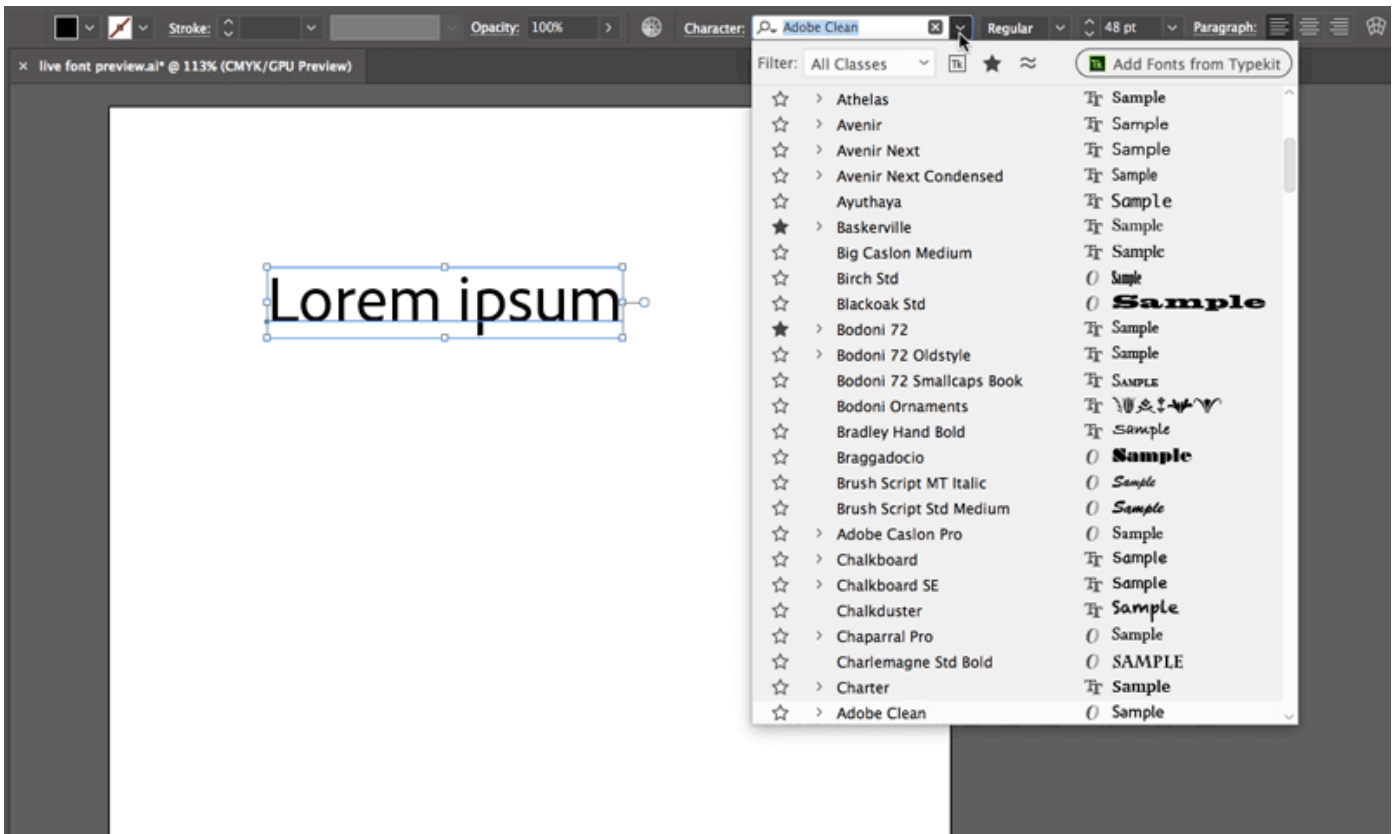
Stroke: Opacity: 100% Character: Adobe Clean Regular 48 pt Paragraph:

× live font preview.ai* @ 113% (CMYK/GPU Preview)

Filter: All Classes Add Fonts from Typekit

| | | |
|---|---|---|
| ☆ | Athelas | Sample |
| ☆ | Avenir | Sample |
| ☆ | Avenir Next | Sample |
| ☆ | Avenir Next Condensed | Sample |
| ☆ | Ayuthaya | Sample |
| ★ | Baskerville | Sample |
| ☆ | Big Caslon Medium | Sample |
| ☆ | Birch Std | Sample |
| ☆ | Blackoak Std | Sample |
| ★ | Bodoni 72 | Sample |
| ☆ | Bodoni 72 Oldstyle | Sample |
| ☆ | Bodoni 72 Smallcaps Book | SAMPLE |
| ☆ | Bodoni Ornaments | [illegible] |
| ☆ | Bradley Hand Bold | Sample |
| ☆ | Braggadocio | Sample |
| ☆ | Brush Script MT Italic | Sample |
| ☆ | Brush Script Std Medium | Sample |
| ☆ | Adobe Caslon Pro | Sample |
| ☆ | Chalkboard | Sample |
| ☆ | Chalkboard SE | Sample |
| ☆ | Chalkduster | Sample |
| ☆ | Chaparral Pro | Sample |
| ☆ | Charlemagne Std Bold | SAMPLE |
| ☆ | Charter | Sample |
| ☆ | Adobe Clean | Sample |

Lorem ipsum